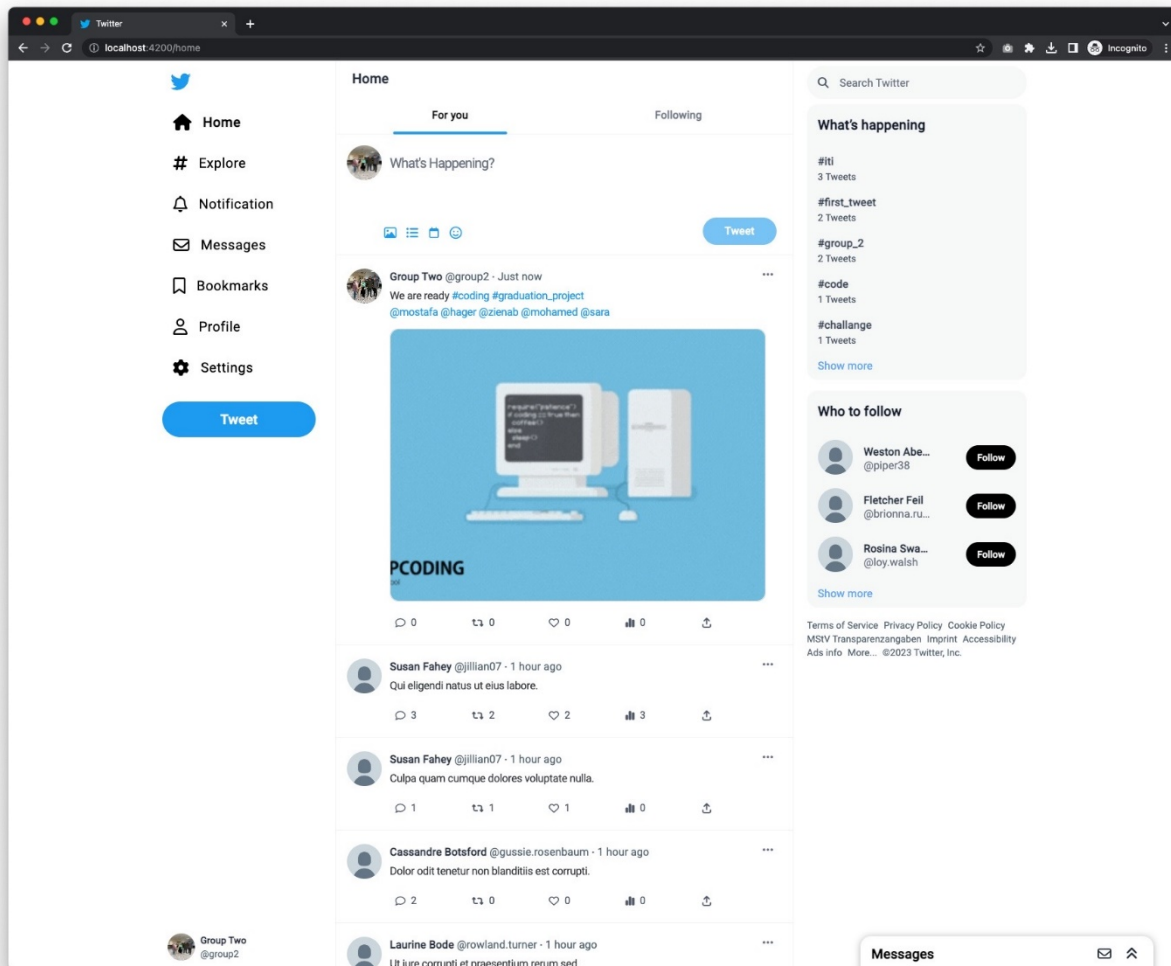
Twitter

localhost:4200/home

Incognito

Home

Explore

Notification

Messages

Bookmarks

Profile

Settings

Tweet

Group Two
@group2

Home

For you

Following

What's Happening?

Tweet

Group Two @group2 · Just now
We are ready #coding #graduation_project
@mostafa @hager @zienab @mohamed @sara

require("patience")
if coding == true then
coffee()
else
sleep()
end

PCODING

0 0 0 0

Susan Fahey @jillian07 · 1 hour ago
Qui eligendi natus ut eius labore.

3 2 2 3

Susan Fahey @jillian07 · 1 hour ago
Culpa quam cumque dolores voluptate nulla.

1 1 1 0

Cassandre Botsford @gussie.rosenbaum · 1 hour ago
Dolor odit tenetur non blanditiis est corrupti.

2 0 0 0

Laurine Bode @rowland.turner · 1 hour ago
Ut iure corrupti et praesentium rerum sed.

Search Twitter

What's happening

#iti
3 Tweets

#first_tweet
2 Tweets

#group_2
2 Tweets

#code
1 Tweets

#challange
1 Tweets

Show more

Who to follow

Weston Abe...
@piper38
Follow

Fletcher Feil
@brionna.ru...
Follow

Rosina Swa...
@loy.walsh
Follow

Show more

Terms of Service Privacy Policy Cookie Policy MStV Transparenzangaben Imprint Accessibility Ads info More... ©2023 Twitter, Inc.

Messages